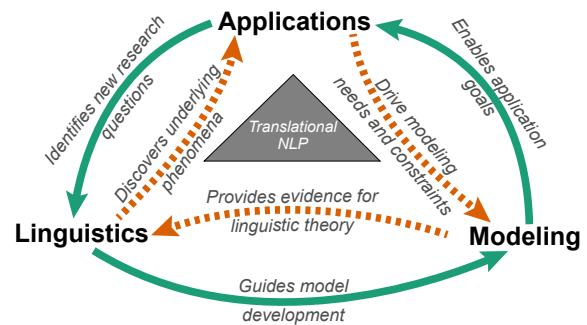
Applications

Identifies new research questions

Discovers underlying phenomena

Translational NLP

Drive modeling needs and constraints

Enables application goals

Provides evidence for linguistic theory

Linguistics

Modeling

Guides model development